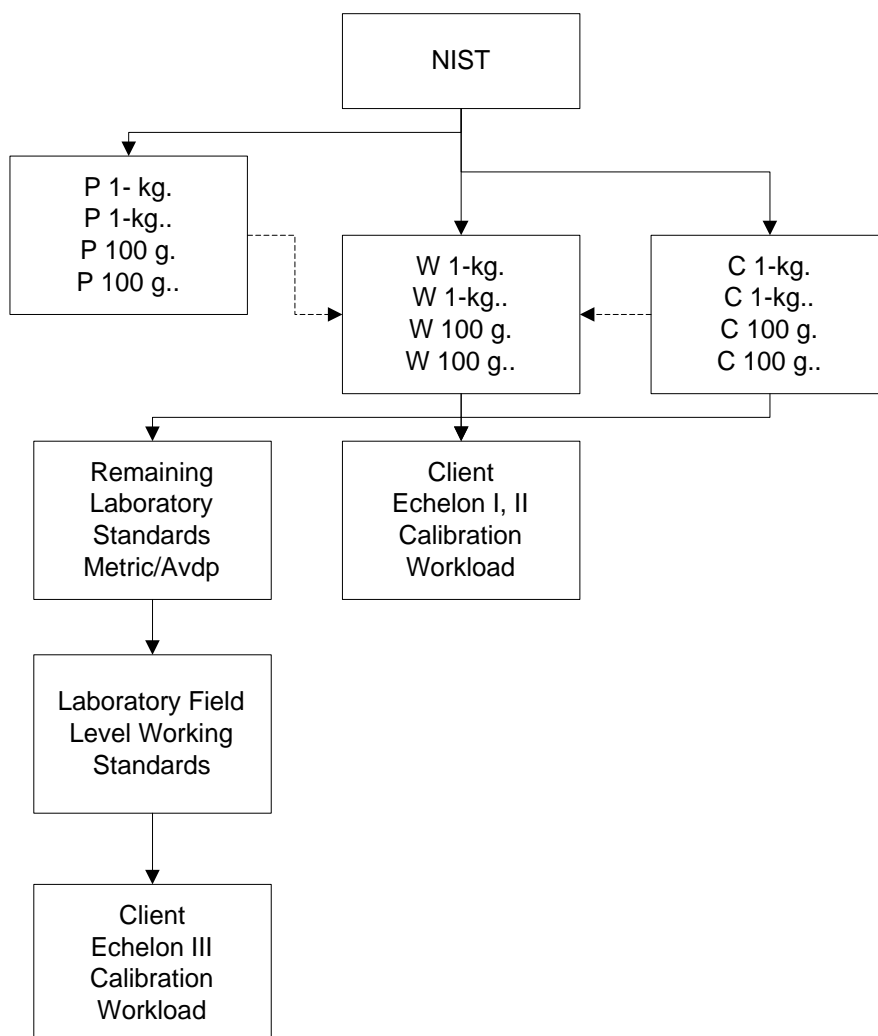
NIST

P 1- kg.
P 1-kg..
P 100 g.
P 100 g..

W 1-kg.
W 1-kg..
W 100 g.
W 100 g..

C 1-kg.
C 1-kg..
C 100 g.
C 100 g..

Remaining Laboratory Standards Metric/Avdp

Client Echelon I, II Calibration Workload

Laboratory Field Level Working Standards

Client Echelon III Calibration Workload